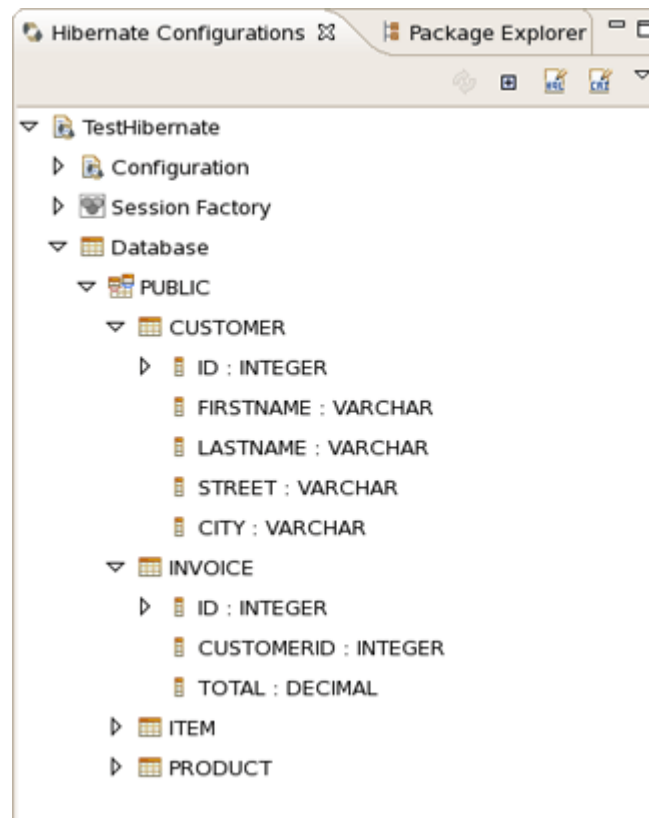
Hibernate Configurations ☒ | Package Explorer

TestHibernate
Configuration
Session Factory
Database
PUBLIC
CUSTOMER
ID : INTEGER
FIRSTNAME : VARCHAR
LASTNAME : VARCHAR
STREET : VARCHAR
CITY : VARCHAR
INVOICE
ID : INTEGER
CUSTOMERID : INTEGER
TOTAL : DECIMAL
ITEM
PRODUCT